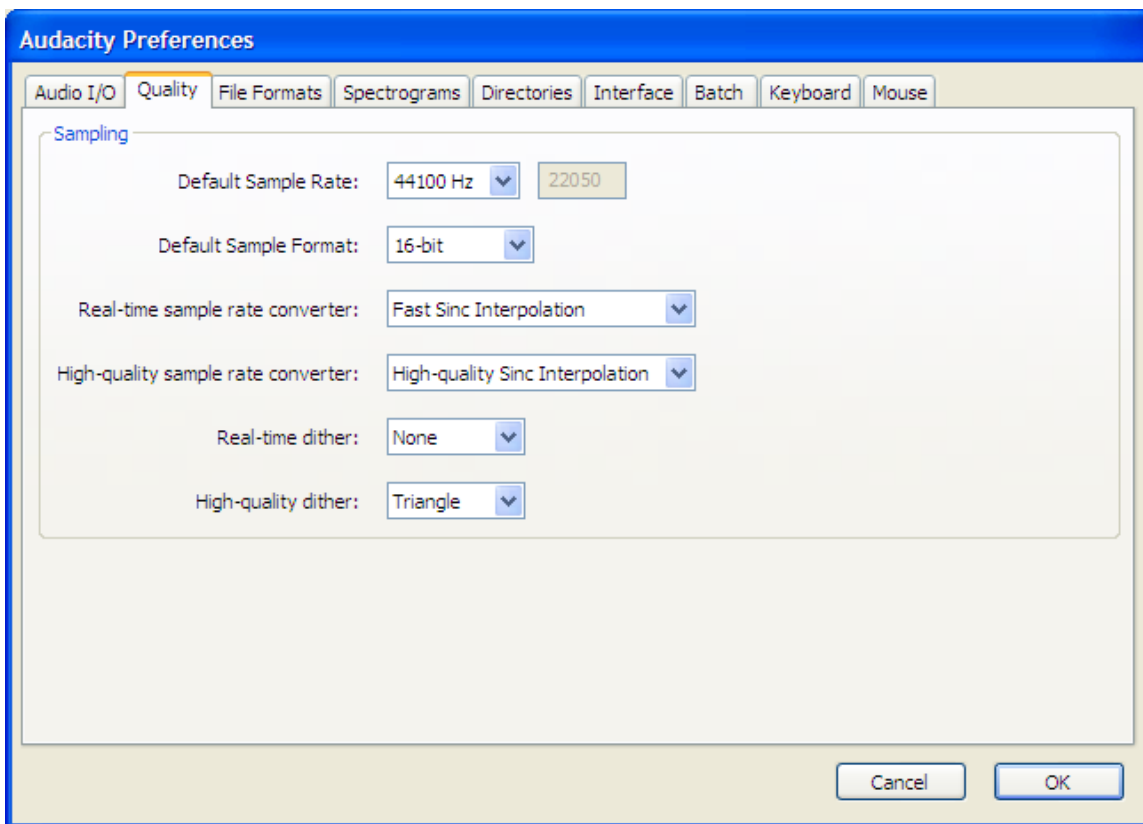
Audacity Preferences

Audio I/O | Quality | File Formats | Spectrograms | Directories | Interface | Batch | Keyboard | Mouse

Sampling

Default Sample Rate: 44100 Hz 22050

Default Sample Format: 16-bit

Real-time sample rate converter: Fast Sinc Interpolation

High-quality sample rate converter: High-quality Sinc Interpolation

Real-time dither: None

High-quality dither: Triangle

Cancel OK